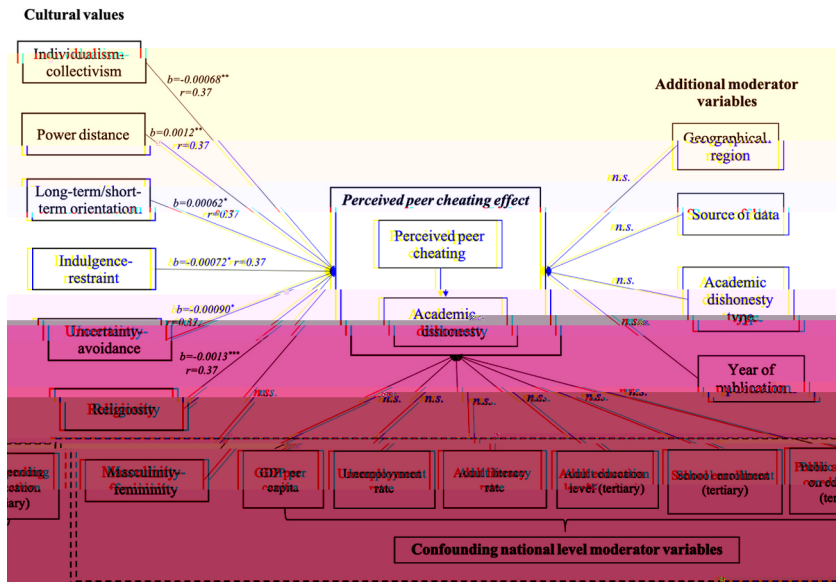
Cultural values

Individualism-collectivism

b=-0.00068**
r=0.37

Power distance

b=0.0012**
r=0.37

Long-term/short-term orientation

b=0.00062*
r=0.37

Indulgence-restraint

b=-0.00072* r=0.37

Uncertainty-avoidance

b=-0.00090*
r=0.37

b=-0.0013***
r=0.37

Religiosity

n.s.

Perceived peer cheating effect

Perceived peer cheating

Academic dishonesty

Additional moderator variables

Geographical region

n.s.

Source of data

n.s.

n.s.

Academic dishonesty type

n.s.

Year of publication

n.s.

n.s.

n.s.

n.s.

n.s.

n.s.

n.s.

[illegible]ending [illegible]cation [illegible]tiary)

Masculinity-femininity

GDP per capita

Unemployment rate

Adult literacy rate

Adult education level (tertiary)

School enrollment (tertiary)

Public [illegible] (ter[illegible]

Confounding national level moderator variables